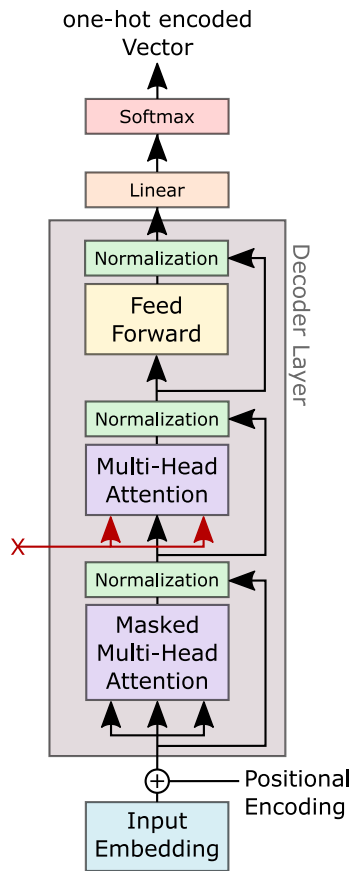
one-hot encoded Vector

Softmax

Linear

Decoder Layer

Normalization

Feed Forward

Normalization

Multi-Head Attention

X

Normalization

Masked Multi-Head Attention

Positional Encoding

Input Embedding